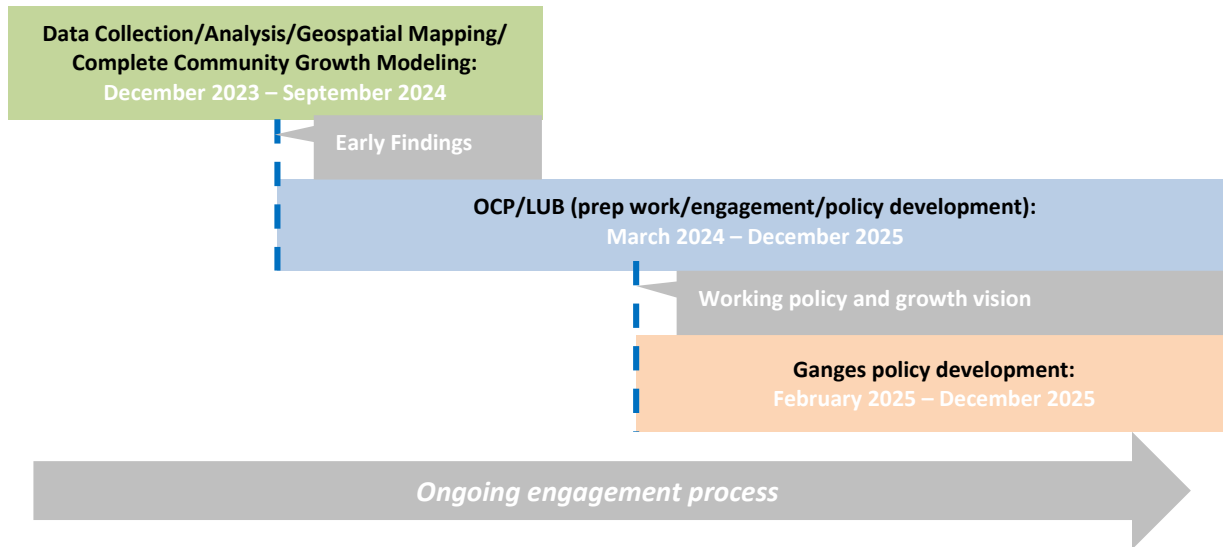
Data Collection/Analysis/Geospatial Mapping/ Complete Community Growth Modeling:
December 2023 – September 2024

Early Findings

OCP/LUB (prep work/engagement/policy development):
March 2024 – December 2025

Working policy and growth vision

Ganges policy development:
February 2025 – December 2025

Ongoing engagement process